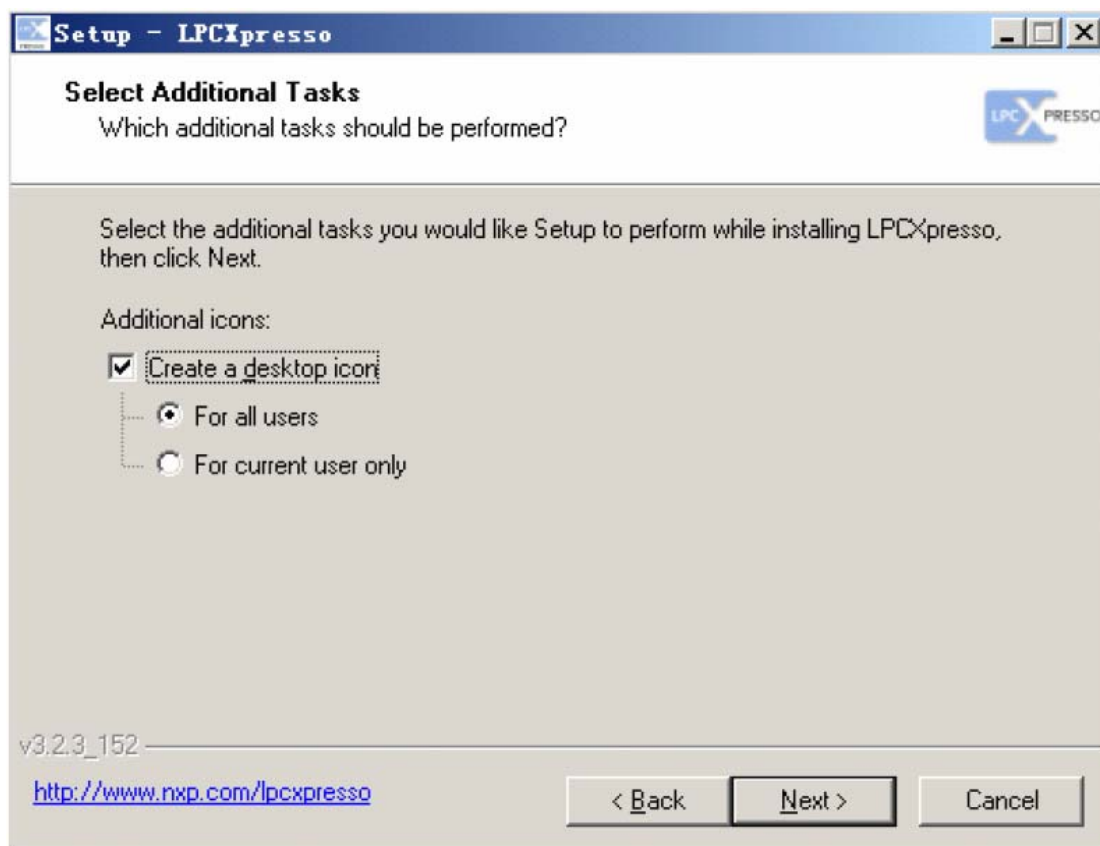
Setup - LPCXpresso

Select Additional Tasks
Which additional tasks should be performed?

LPC XPRESSO

Select the additional tasks you would like Setup to perform while installing LPCXpresso, then click Next.

Additional icons:

Create a desktop icon

For all users

For current user only

v3.2.3_152

http://www.nxp.com/lpcxpresso

< Back

Next >

Cancel